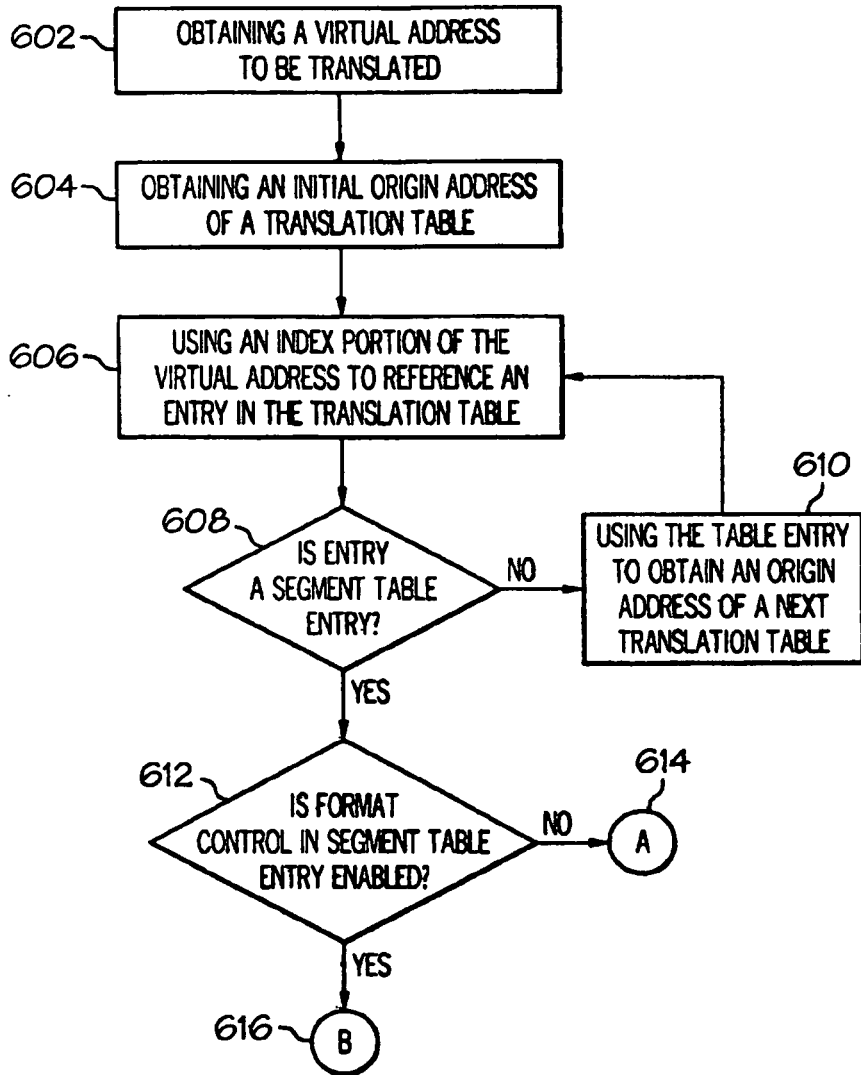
602
OBTAINING A VIRTUAL ADDRESS TO BE TRANSLATED

604
OBTAINING AN INITIAL ORIGIN ADDRESS OF A TRANSLATION TABLE

606
USING AN INDEX PORTION OF THE VIRTUAL ADDRESS TO REFERENCE AN ENTRY IN THE TRANSLATION TABLE

608
IS ENTRY A SEGMENT TABLE ENTRY?

NO

610
USING THE TABLE ENTRY TO OBTAIN AN ORIGIN ADDRESS OF A NEXT TRANSLATION TABLE

YES

612
IS FORMAT CONTROL IN SEGMENT TABLE ENTRY ENABLED?

NO

614
A

YES

616
B